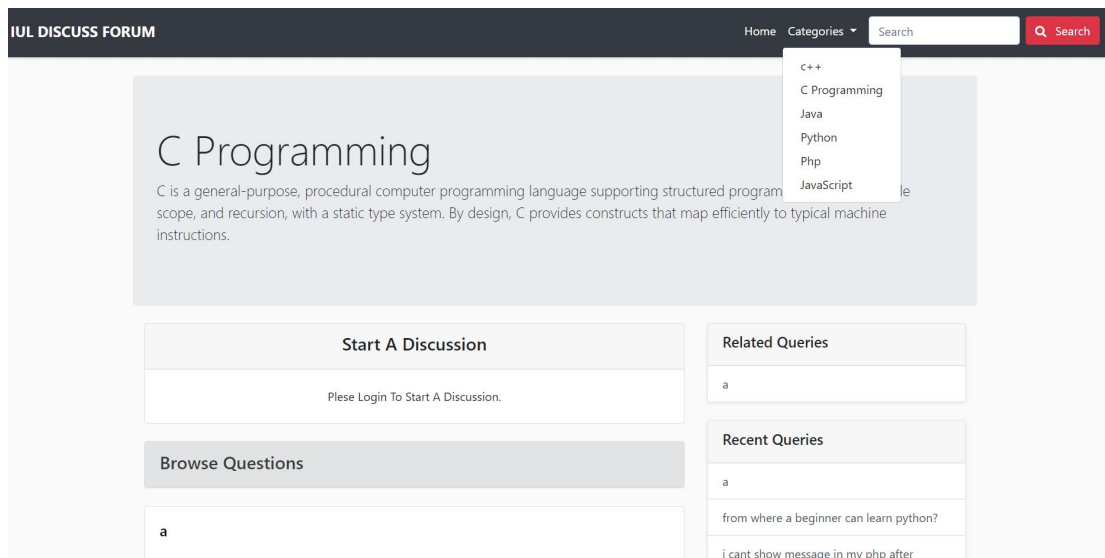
IUL DISCUSS FORUM

Home Categories

Search

Search

c++
C Programming
Java
Python
Php
JavaScript

C Programming

C is a general-purpose, procedural computer programming language supporting structured program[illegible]le scope, and recursion, with a static type system. By design, C provides constructs that map efficiently to typical machine instructions.

Start A Discussion

Plese Login To Start A Discussion.

Browse Questions

a

Related Queries

a

Recent Queries

a

from where a beginner can learn python?

i cant show message in my php after